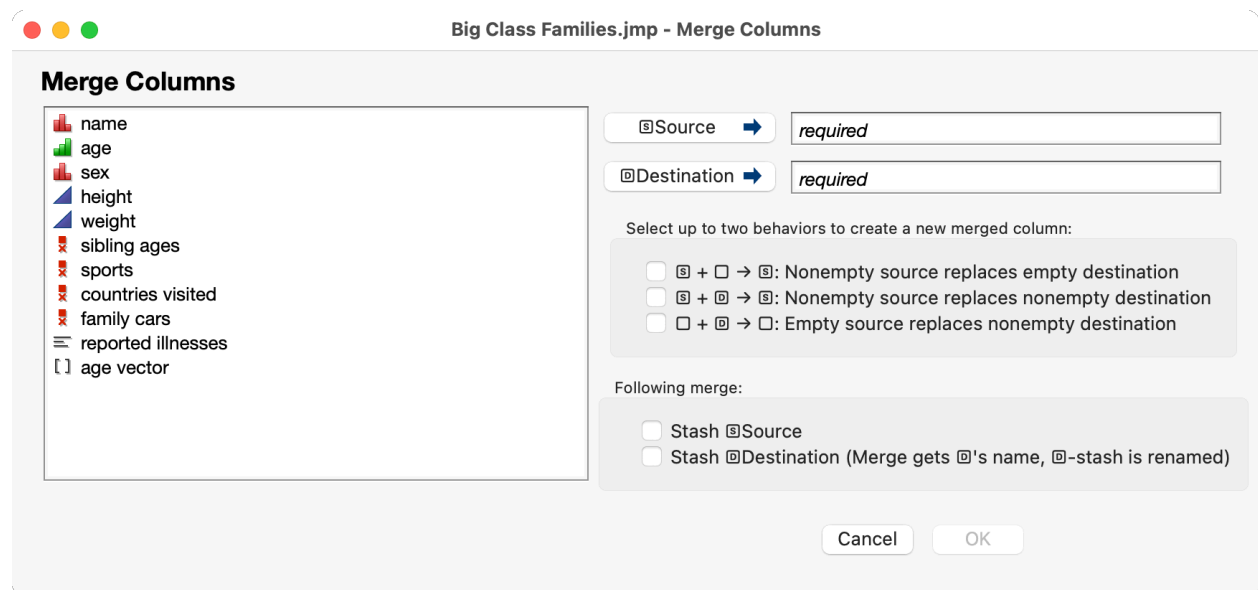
Big Class Families.jmp - Merge Columns

Merge Columns

name
age
sex
height
weight
sibling ages
sports
countries visited
family cars
reported illnesses
age vector

S Source
required

D Destination
required

Select up to two behaviors to create a new merged column:

S + ☐ → S: Nonempty source replaces empty destination
S + D → S: Nonempty source replaces nonempty destination
☐ + D → ☐: Empty source replaces nonempty destination

Following merge:

Stash S Source
Stash D Destination (Merge gets D's name, D-stash is renamed)

Cancel
OK